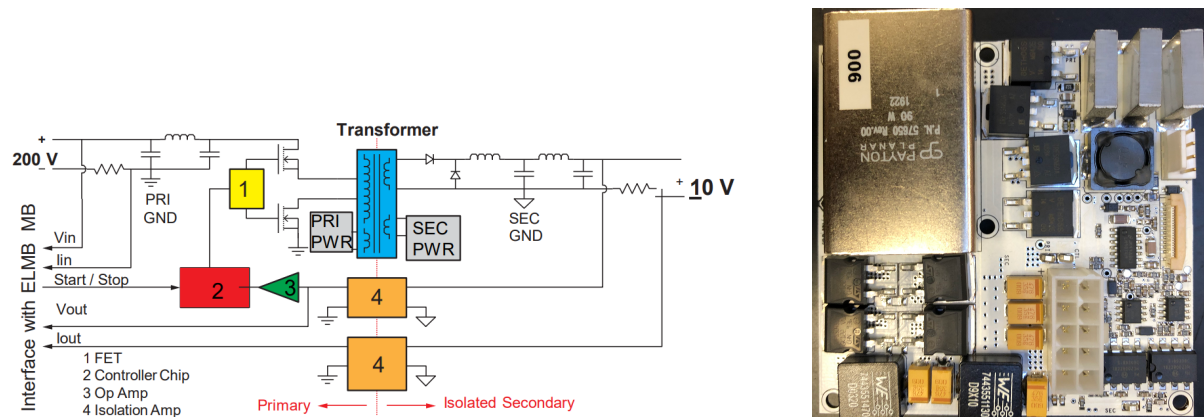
Transformer

+
200 V

PRI
GND

1

PRI
PWR

SEC
PWR

SEC
GND

+
10 V

Interface with ELMB MB

Vin
Iin
Start / Stop

2

3

4

Vout
Iout

4

1 FET
2 Controller Chip
3 Op Amp
4 Isolation Amp

Primary

Isolated Secondary

900

PAYTON
PLANAR
P.N. 57650 Rev.00
90 W
1922

744351
09X10